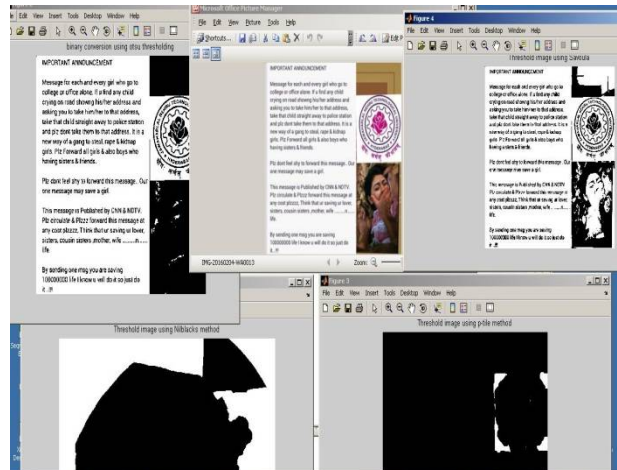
Edit View Insert Tools Desktop Window Help

binary conversion using otsu thresholding

IMPORTANT ANNOUNCEMENT

Message for each and every girl who go to college or office alone. If u find any child crying on road showing his/her address and asking you to take him/her to that address, take that child straight away to police station and plz dont take them to that address. It is a new way of a gang to steal, rape & kidnap girls. Plz Forward all girls & also boys who having sisters & friends.

Plz dont feel shy to forward this message.. Our one message may save a girl.

This message is Published by CNN & NDTV. Plz circulate & Plzzz forward this message at any cost plzzz. Think that ur saving ur lover, sisters, cousin sisters, mother, wife ........n.... life.

By sending one msg you are saving 1000000 life I know u will do it so just do it ..!!

Microsoft Office Picture Manager

File Edit View Picture Tools Help

Shortcuts...

IMPORTANT ANNOUNCEMENT

Message for each and every girl who go to college or office alone. If u find any child crying on road showing his/her address and asking you to take him/her to that address, take that child straight away to police station and plz dont take them to that address. It is a new way of a gang to steal, rape & kidnap girls. Plz Forward all girls & also boys who having sisters & friends.

Plz dont feel shy to forward this message.. Our one message may save a girl.

This message is Published by CNN & NDTV. Plz circulate & Plzzz forward this message at any cost plzzz. Think that ur saving ur lover, sisters, cousin sisters, mother, wife ........n.... life.

By sending one msg you are saving 1000000 life I know u will do it so just do it ..!!

IMG-20160204-WA0013

Zoom:

Figure 4

File Edit View Insert Tools Desktop Window Help

Threshold image using Savoula

IMPORTANT ANNOUNCEMENT

Message for each and every girl who go to college or office alone. If u find any child crying on road showing his/her address and asking you to take him/her to that address, take that child straight away to police station and plz dont take them to that address. It is a new way of a gang to steal, rape & kidnap girls. Plz Forward all girls & also boys who having sisters & friends.

Plz dont feel shy to forward this message.. Our one message may save a girl.

This message is Published by CNN & NDTV. Plz circulate & Plzzz forward this message at any cost plzzz. Think that ur saving ur lover, sisters, cousin sisters, mother, wife ........n.... life.

By sending one msg you are saving 1000000 life I know u will do it so just do it ..!!

Threshold image using Niblacks method

Figure 3

File Edit View Insert Tools Desktop Window Help

Threshold image using p-tile method